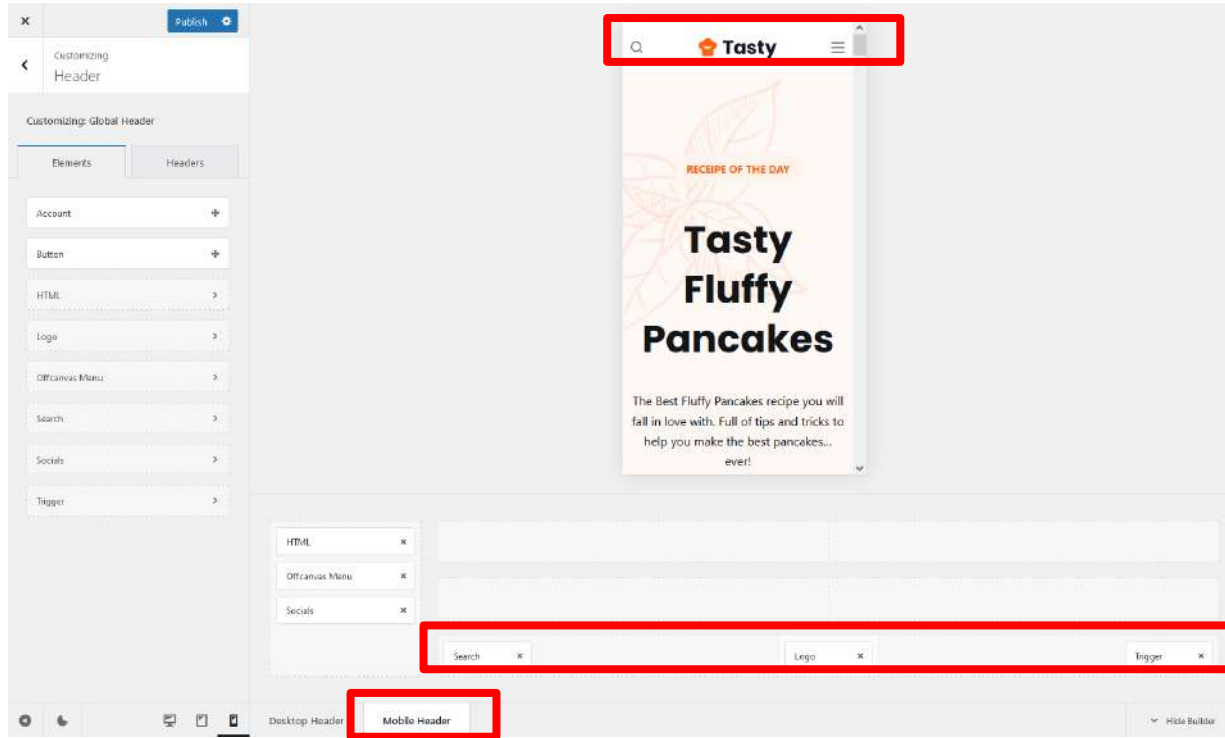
×

Publish

Customizing
Header

Customizing: Global Header

Elements

Headers

Account

Button

HTML

Logo

Offcanvas Menu

Search

Socials

Trigger

Tasty

RECEIPE OF THE DAY

Tasty Fluffy Pancakes

The Best Fluffy Pancakes recipe you will fall in love with. Full of tips and tricks to help you make the best pancakes... ever!

HTML ×

Offcanvas Menu ×

Socials ×

Search ×

Logo ×

Trigger ×

Desktop Header

Mobile Header

Hide Builder